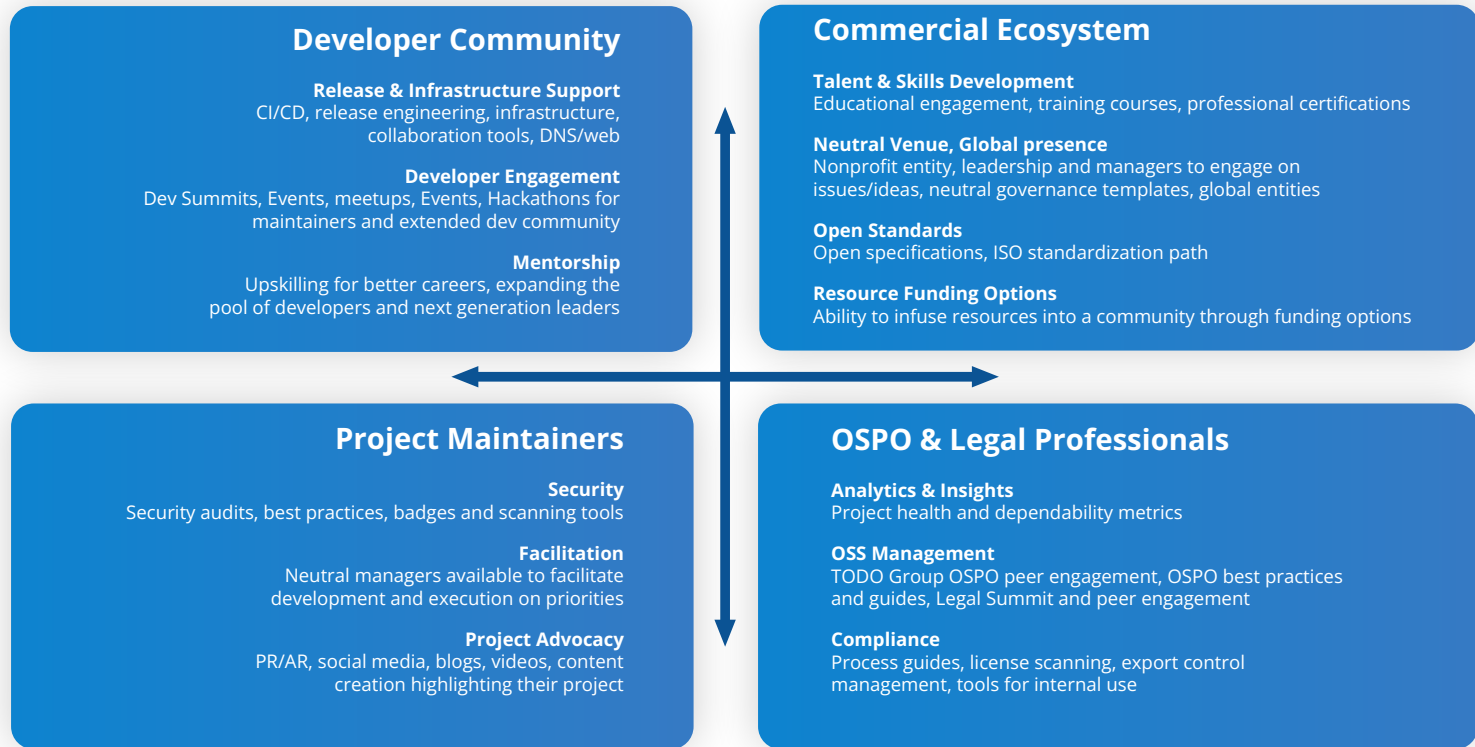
Developer Community

Release & Infrastructure Support
CI/CD, release engineering, infrastructure, collaboration tools, DNS/web

Developer Engagement
Dev Summits, Events, meetups, Events, Hackathons for maintainers and extended dev community

Mentorship
Upskilling for better careers, expanding the pool of developers and next generation leaders

Commercial Ecosystem

Talent & Skills Development
Educational engagement, training courses, professional certifications

Neutral Venue, Global presence
Nonprofit entity, leadership and managers to engage on issues/ideas, neutral governance templates, global entities

Open Standards
Open specifications, ISO standardization path

Resource Funding Options
Ability to infuse resources into a community through funding options

Project Maintainers

Security
Security audits, best practices, badges and scanning tools

Facilitation
Neutral managers available to facilitate development and execution on priorities

Project Advocacy
PR/AR, social media, blogs, videos, content creation highlighting their project

OSPO & Legal Professionals

Analytics & Insights
Project health and dependability metrics

OSS Management
TODO Group OSPO peer engagement, OSPO best practices and guides, Legal Summit and peer engagement

Compliance
Process guides, license scanning, export control management, tools for internal use